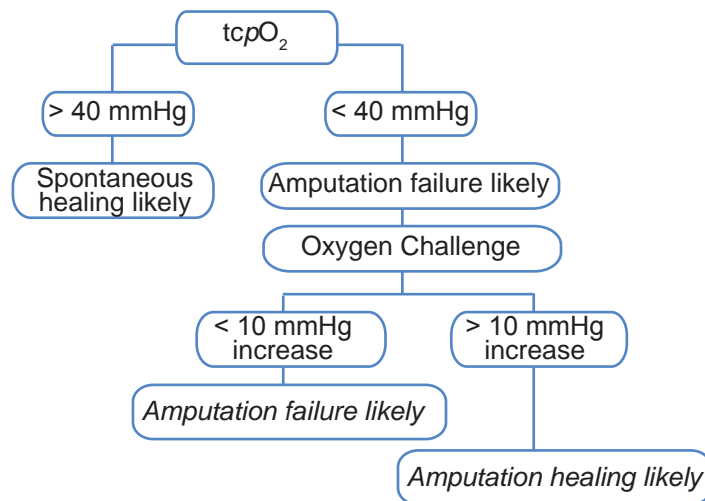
tc$p$O$_2$

> 40 mmHg

< 40 mmHg

Spontaneous healing likely

Amputation failure likely

Oxygen Challenge

< 10 mmHg increase

> 10 mmHg increase

*Amputation failure likely*

*Amputation healing likely*